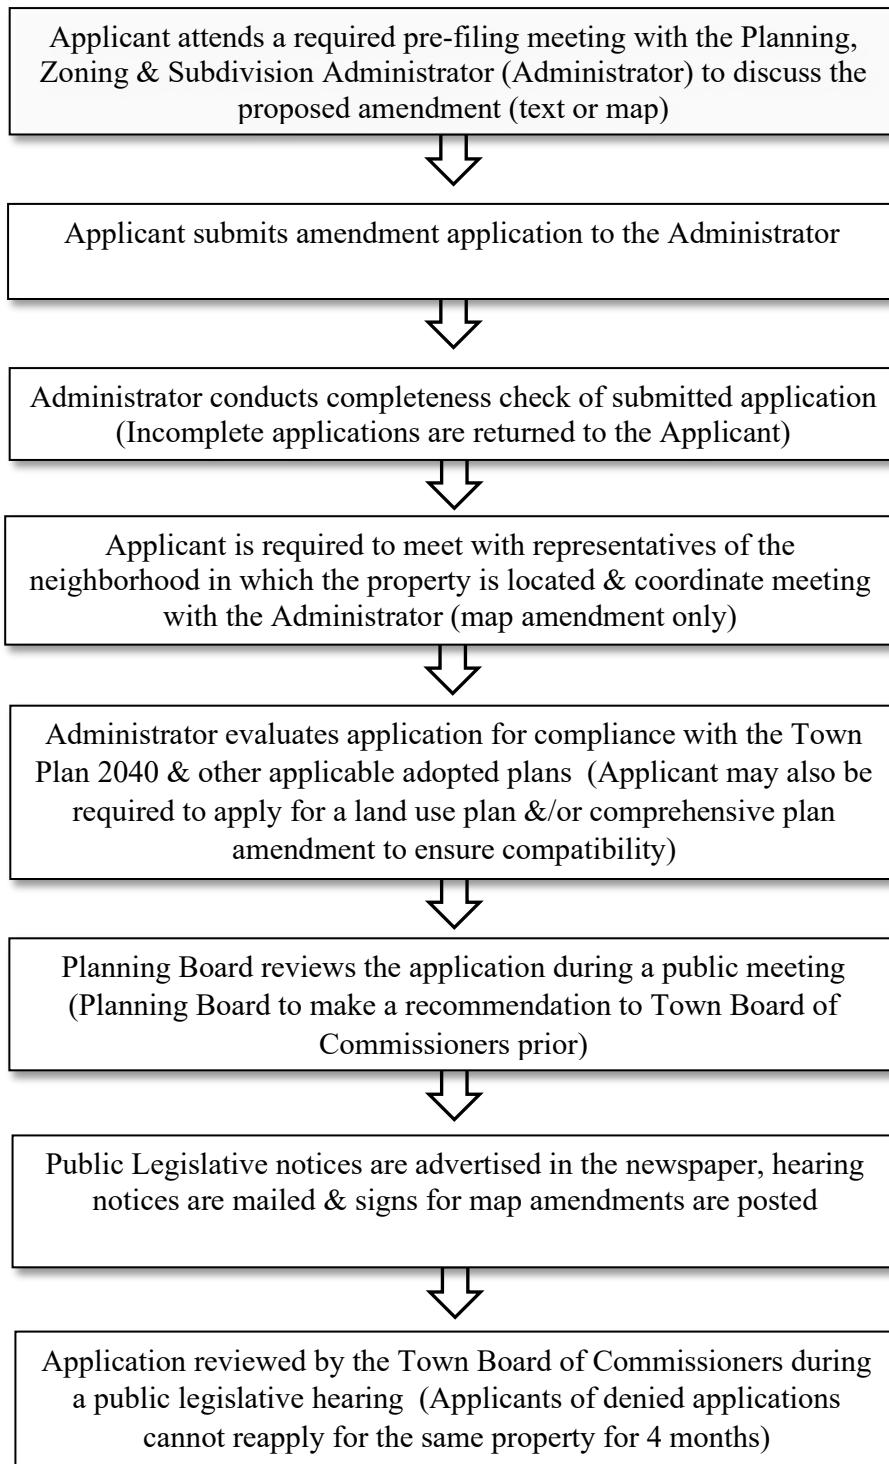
Applicant attends a required pre-filing meeting with the Planning, Zoning & Subdivision Administrator (Administrator) to discuss the proposed amendment (text or map)

Applicant submits amendment application to the Administrator

Administrator conducts completeness check of submitted application (Incomplete applications are returned to the Applicant)

Applicant is required to meet with representatives of the neighborhood in which the property is located & coordinate meeting with the Administrator (map amendment only)

Administrator evaluates application for compliance with the Town Plan 2040 & other applicable adopted plans (Applicant may also be required to apply for a land use plan &/or comprehensive plan amendment to ensure compatibility)

Planning Board reviews the application during a public meeting (Planning Board to make a recommendation to Town Board of Commissioners prior)

Public Legislative notices are advertised in the newspaper, hearing notices are mailed & signs for map amendments are posted

Application reviewed by the Town Board of Commissioners during a public legislative hearing (Applicants of denied applications cannot reapply for the same property for 4 months)